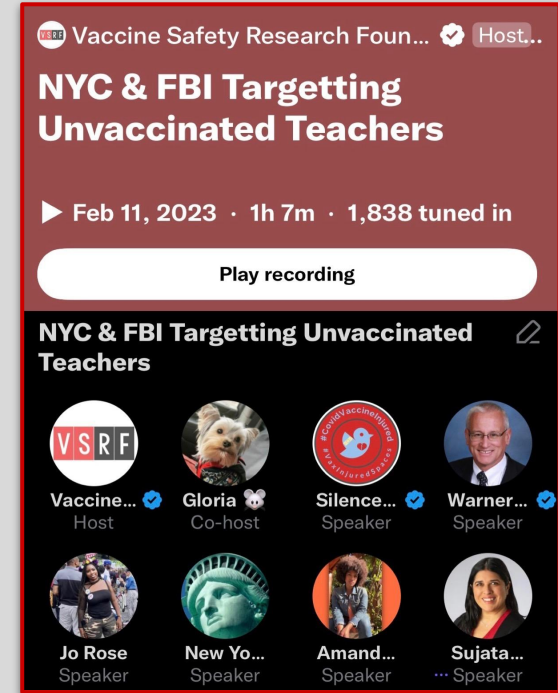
VSRF Vaccine Safety Research Foun... Host...

NYC & FBI Targetting Unvaccinated Teachers

▶ Feb 11, 2023 · 1h 7m · 1,838 tuned in

Play recording

NYC & FBI Targetting Unvaccinated Teachers

VSRF
Vaccine...
Host

Gloria 🐭
Co-host

#CovidVaccineInjured #VaxInjuredSpaces
Silence...
Speaker

Warner...
Speaker

Jo Rose
Speaker

New Yo...
Speaker

Amand...
Speaker

Sujata...
Speaker